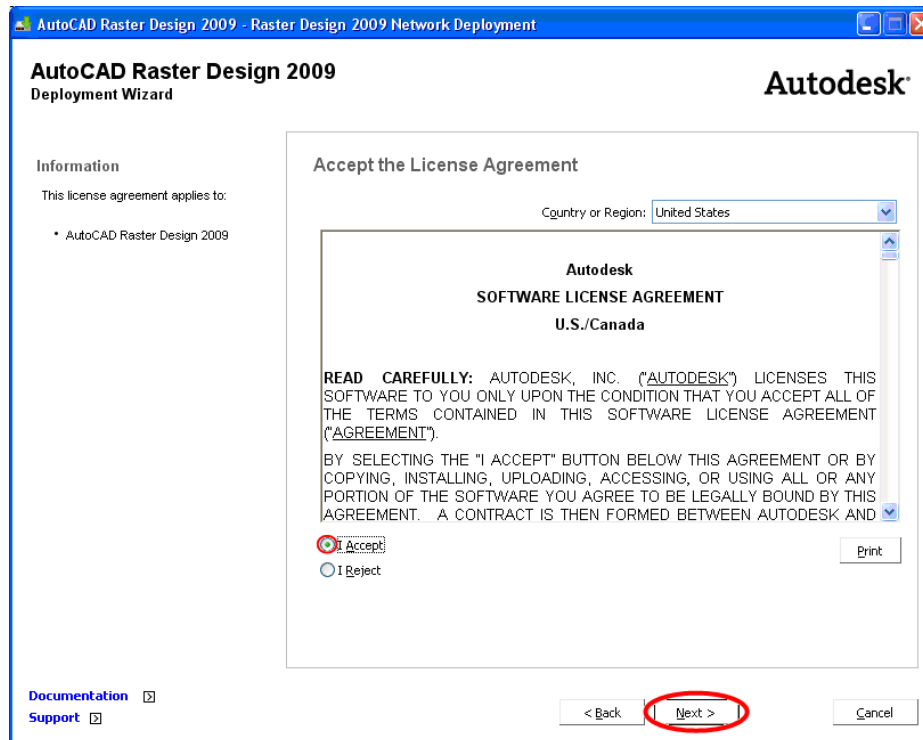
AutoCAD Raster Design 2009 - Raster Design 2009 Network Deployment

AutoCAD Raster Design 2009
Deployment Wizard

Autodesk

Information

This license agreement applies to:

• AutoCAD Raster Design 2009

Accept the License Agreement

Country or Region: United States

Autodesk
SOFTWARE LICENSE AGREEMENT
U.S./Canada

READ CAREFULLY: AUTODESK, INC. ("AUTODESK") LICENSES THIS SOFTWARE TO YOU ONLY UPON THE CONDITION THAT YOU ACCEPT ALL OF THE TERMS CONTAINED IN THIS SOFTWARE LICENSE AGREEMENT ("AGREEMENT").

BY SELECTING THE "I ACCEPT" BUTTON BELOW THIS AGREEMENT OR BY COPYING, INSTALLING, UPLOADING, ACCESSING, OR USING ALL OR ANY PORTION OF THE SOFTWARE YOU AGREE TO BE LEGALLY BOUND BY THIS AGREEMENT. A CONTRACT IS THEN FORMED BETWEEN AUTODESK AND

I Accept
I Reject

Print

Documentation
Support

< Back
Next >
Cancel